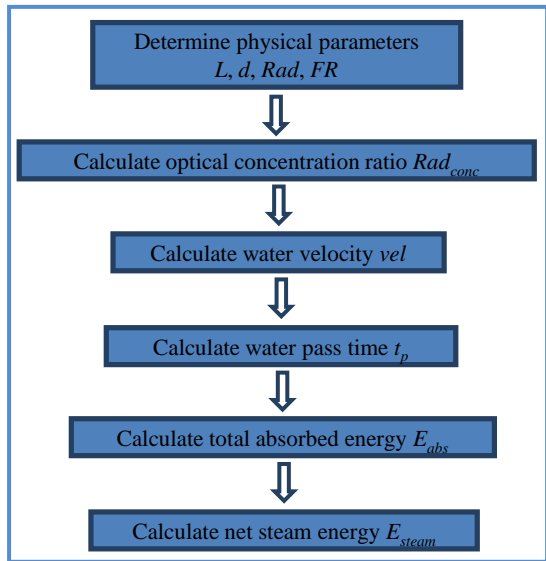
Determine physical parameters
$L$, $d$, $Rad$, $FR$

Calculate optical concentration ratio $Rad_{conc}$

Calculate water velocity $vel$

Calculate water pass time $t_p$

Calculate total absorbed energy $E_{abs}$

Calculate net steam energy $E_{steam}$